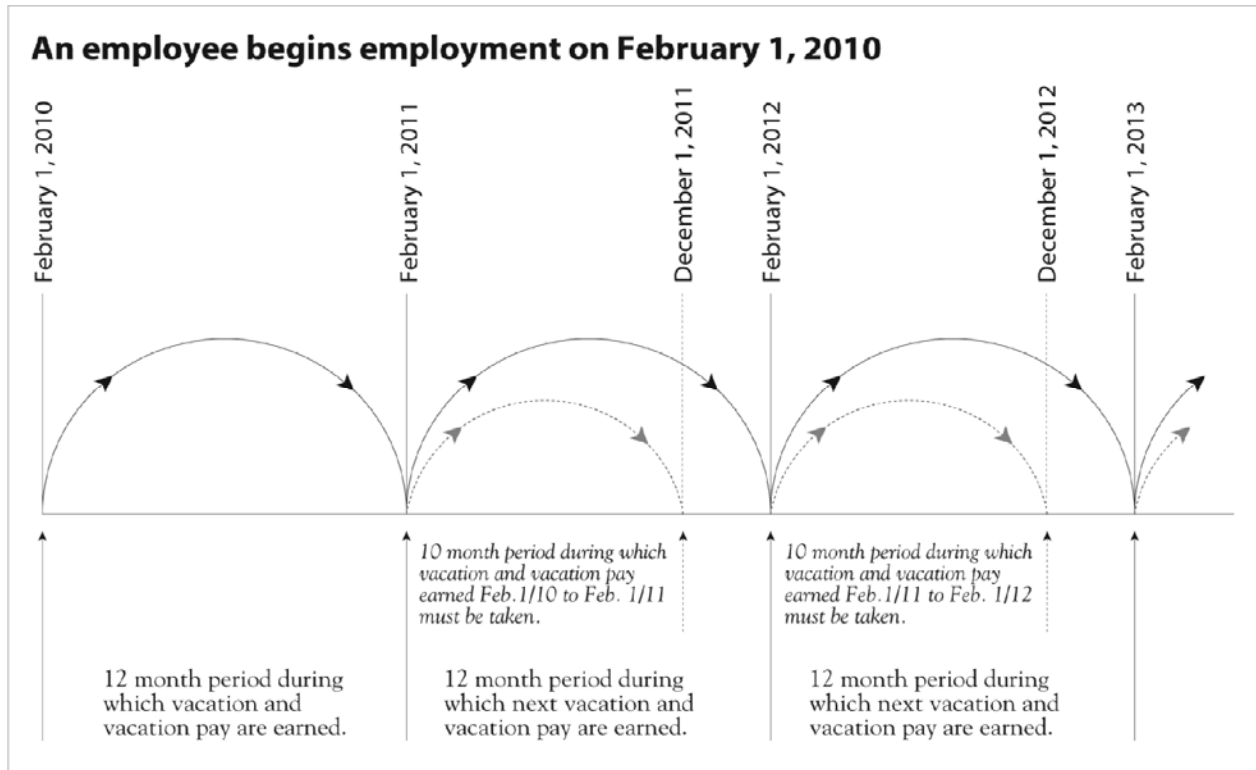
An employee begins employment on February 1, 2010

February 1, 2010

February 1, 2011

December 1, 2011

February 1, 2012

December 1, 2012

February 1, 2013

10 month period during which vacation and vacation pay earned Feb.1/10 to Feb. 1/11 must be taken.

10 month period during which vacation and vacation pay earned Feb.1/11 to Feb. 1/12 must be taken.

12 month period during which vacation and vacation pay are earned.

12 month period during which next vacation and vacation pay are earned.

12 month period during which next vacation and vacation pay are earned.